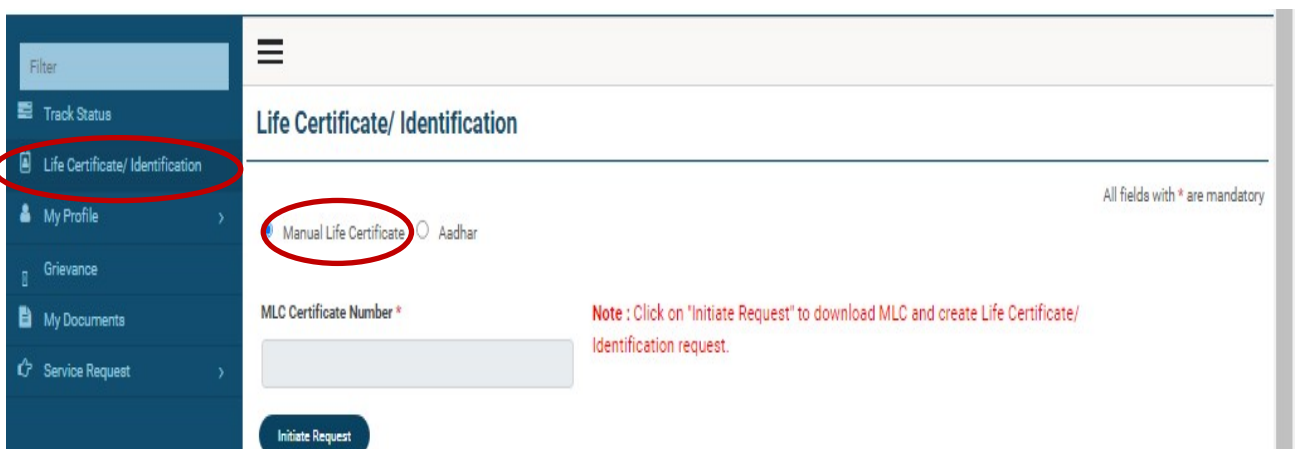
Filter

Track Status

Life Certificate/ Identification

My Profile

Grievance

My Documents

Service Request

Life Certificate/ Identification

All fields with * are mandatory

Manual Life Certificate Aadhar

MLC Certificate Number *

Note : Click on "Initiate Request" to download MLC and create Life Certificate/ Identification request.

Initiate Request